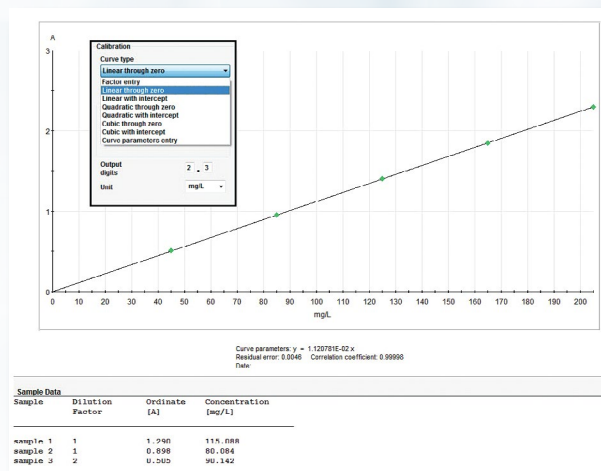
A

3

2

1

0

Calibration

Curve type

Linear through zero

Factor entry
Linear through zero
Linear with intercept
Quadratic through zero
Quadratic with intercept
Cubic through zero
Cubic with intercept
Curve parameters entry

Output digits 2 3

Unit mg/L

0 10 20 30 40 50 60 70 80 90 100 110 120 130 140 150 160 170 180 190 200

mg/L

Curve parameters: y = 1.120781E-02 x
Residual error: 0.0046 Correlation coefficient: 0.99998
Date

Sample Data

| Sample | Dilution Factor | Ordinate [A] | Concentration [mg/L] |
|---|---|---|---|
| sample 1 | 1 | 1.290 | 115.088 |
| sample 2 | 1 | 0.898 | 80.084 |
| sample 3 | 2 | 0.505 | 90.142 |